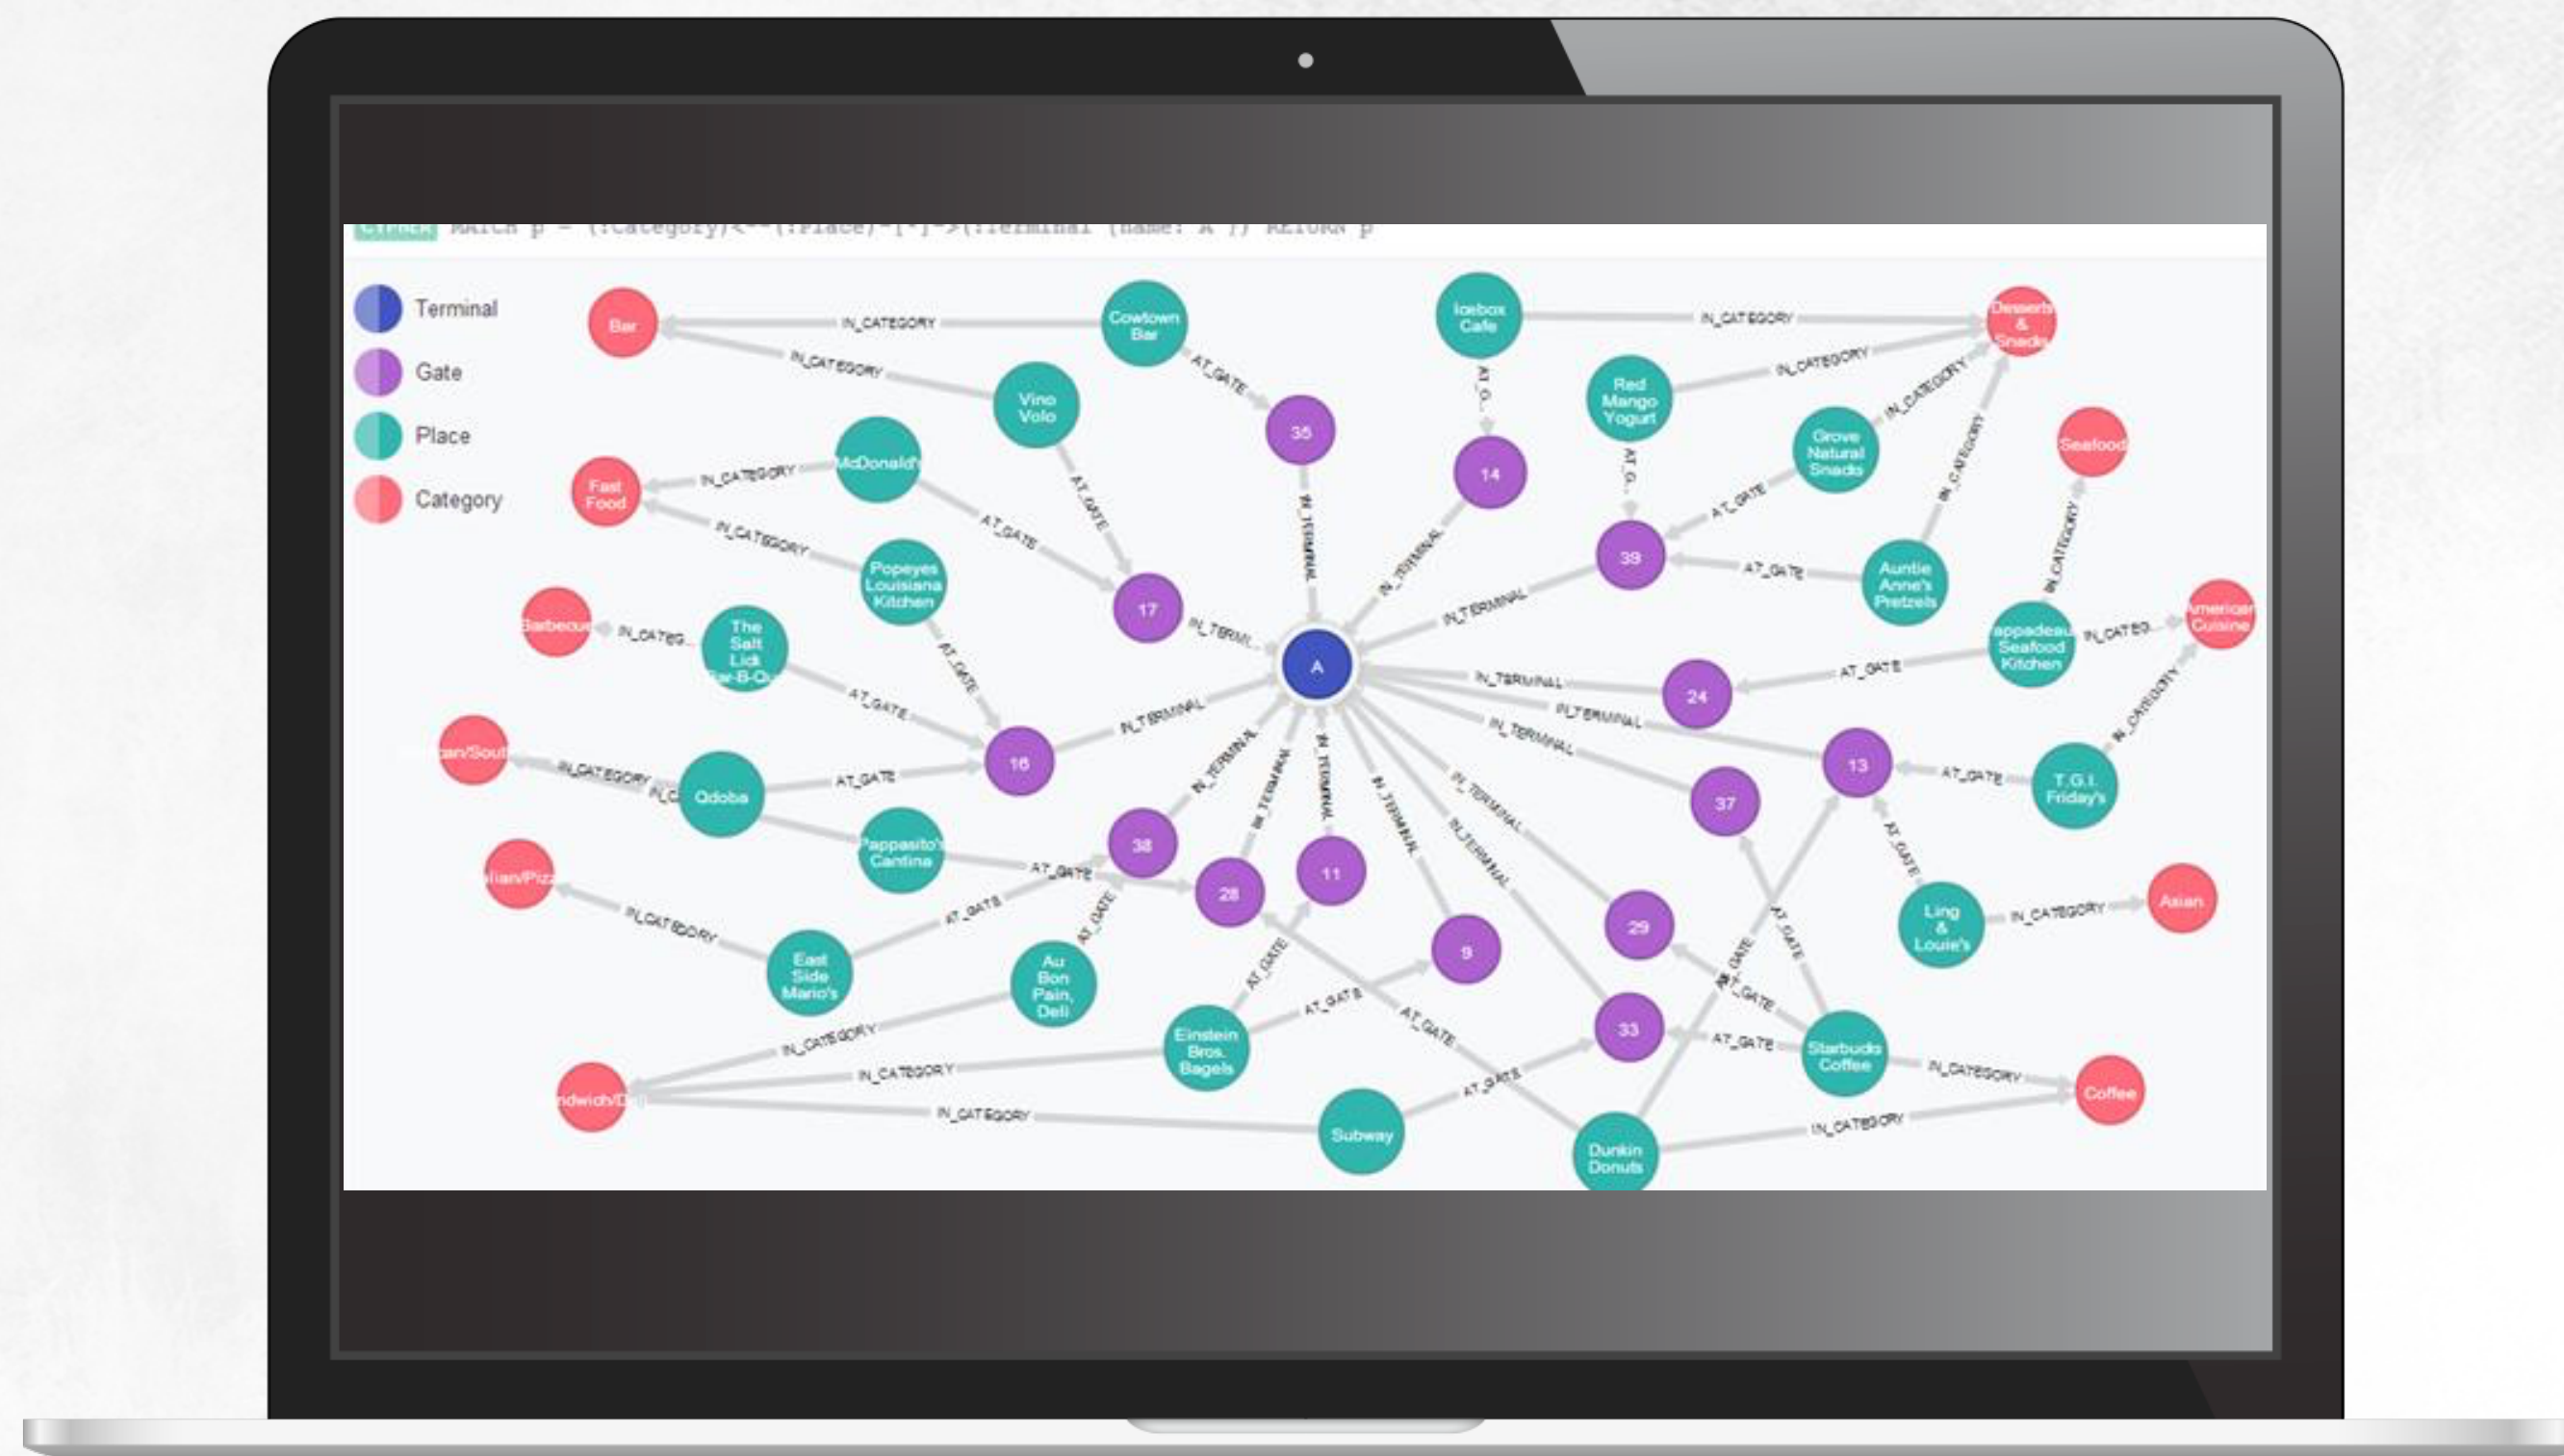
CYPHER MATCH p = (:Category)<--(:Place)-[*]->(:Terminal {name: 'A'}) RETURN p

Terminal
Gate
Place
Category

Bar
IN_CATEGORY
Cowtown Bar
IN_CATEGORY
Vino Volo
AT_GATE
35
Icebox Cafe
IN_CATEGORY
Desserts & Snacks
Red Mango Yogurt
IN_CATEGORY
Grove Natural Snacks
IN_CATEGORY
AT_G...
14
AT_G...
Seafood
Fast Food
IN_CATEGORY
McDonald's
IN_CATEGORY
AT_GATE
AT_GATE
IN_TERMINAL
IN_TERMINAL
39
AT_GATE
IN_CATEGORY
Popeyes Louisiana Kitchen
17
IN_TERMINAL
AT_GATE
Auntie Anne's Pretzels
IN_CATEGORY
Barbecue
IN_CATEG...
The Salt Lick Bar-B-Que
IN_TERMI...
A
Pappadeaux Seafood Kitchen
IN_CATEG...
American Cuisine
AT_GATE
AT_GATE
IN_TERMINAL
AT_GATE
24
IN_TERMINAL
16
IN_TERMINAL
IN_TERMINAL
IN_CATEGORY
...an/South
IN_CATEGORY
Qdoba
AT_GATE
IN_TERMINAL
IN_TERMINAL
IN_TERMINAL
IN_TERMINAL
13
AT_GATE
T.G.I. Friday's
Pappasito's Cantina
38
IN_TERMINAL
IN_TERMINAL
37
AT_GATE
...lian/Pizza
AT_GATE
28
11
IN_TERMINAL
IN_CATEGORY
East Side Mario's
AT_GATE
AT_GATE
Au Bon Pain, Deli
9
29
AT_GATE
Ling & Louie's
IN_CATEGORY
Asian
AT_GATE
AT_GATE
AT_GATE
AT_GATE
Einstein Bros. Bagels
AT_GATE
33
AT_GATE
Starbucks Coffee
IN_CATEGORY
IN_CATEGORY
IN_CATEGORY
...ndwich/Deli
IN_CATEGORY
AT_GATE
Coffee
Subway
Dunkin Donuts
IN_CATEGORY